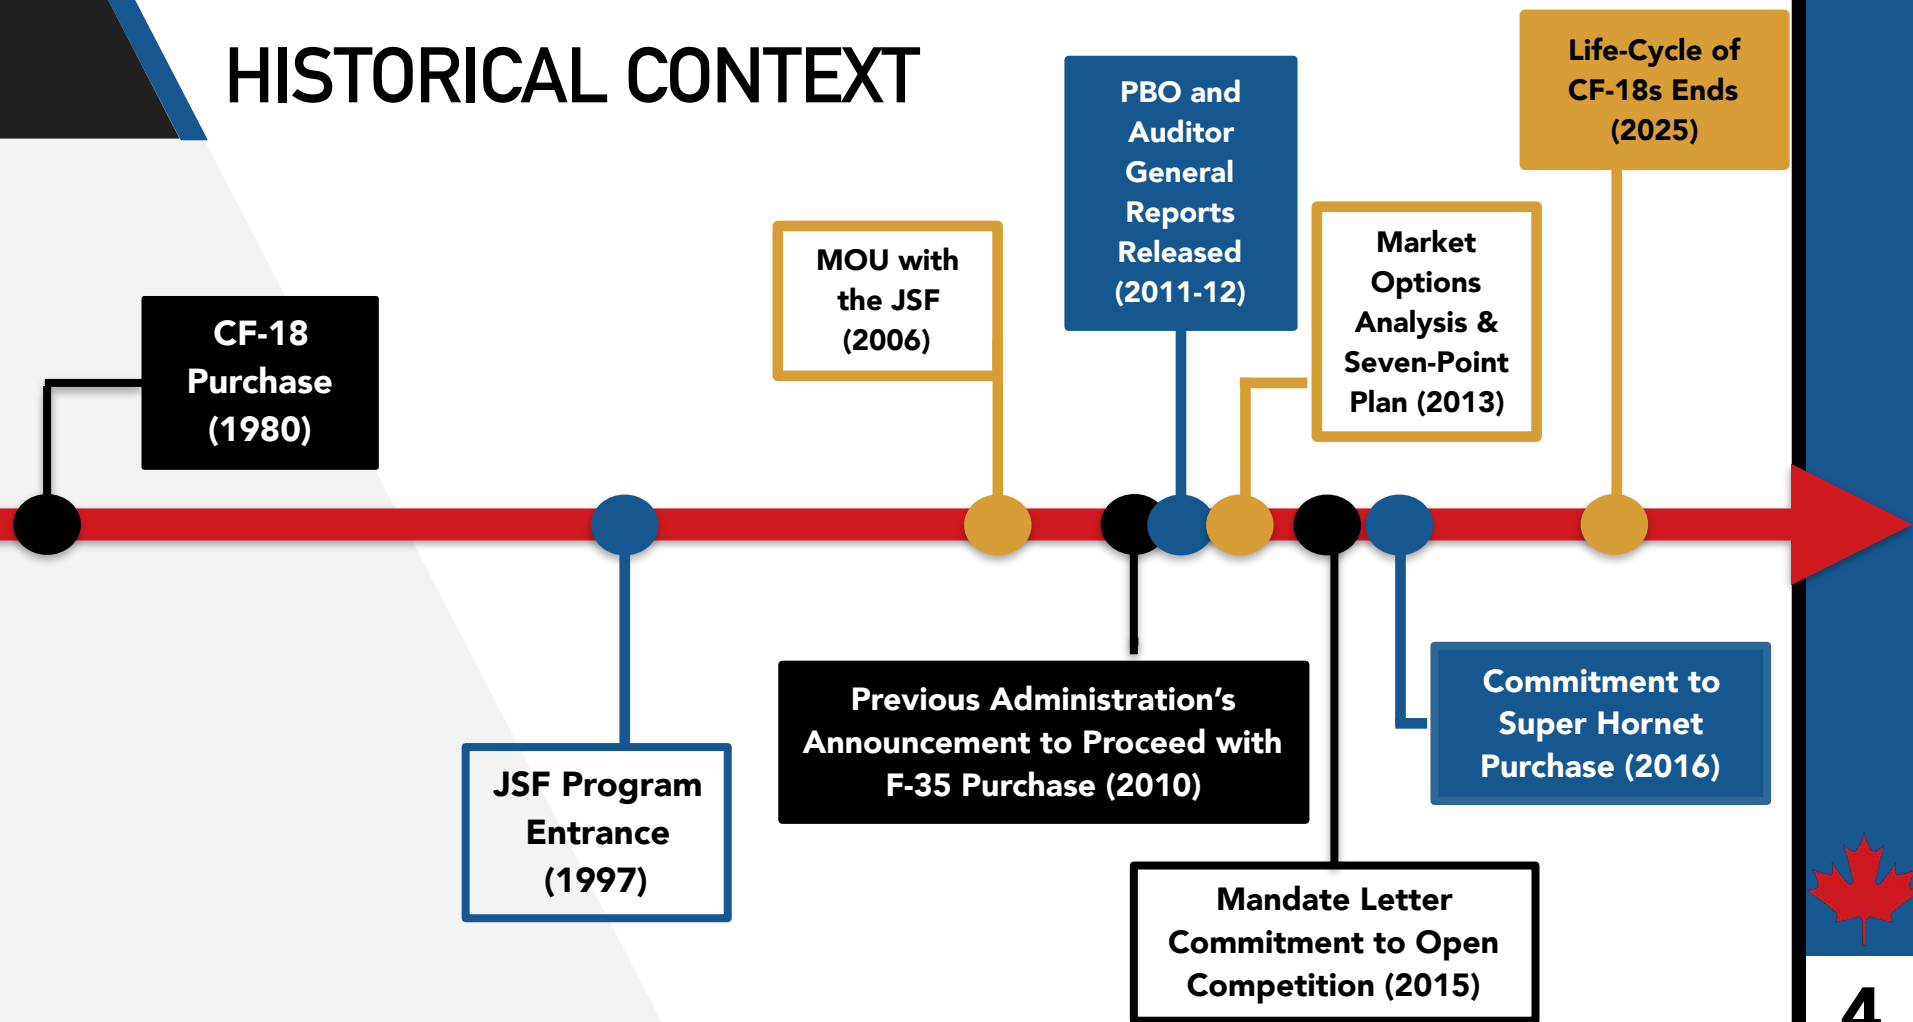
HISTORICAL CONTEXT

CF-18 Purchase (1980)

JSF Program Entrance (1997)

MOU with the JSF (2006)

Previous Administration's Announcement to Proceed with F-35 Purchase (2010)

PBO and Auditor General Reports Released (2011-12)

Market Options Analysis & Seven-Point Plan (2013)

Mandate Letter Commitment to Open Competition (2015)

Commitment to Super Hornet Purchase (2016)

Life-Cycle of CF-18s Ends (2025)

4